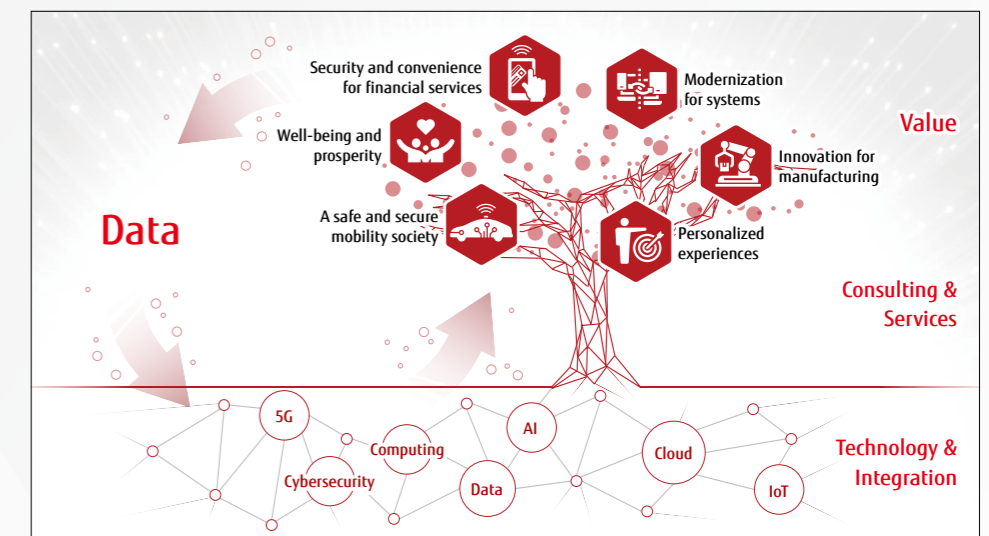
Security and convenience for financial services

Modernization for systems

Value

Well-being and prosperity

Innovation for manufacturing

Data

A safe and secure mobility society

Personalized experiences

Consulting & Services

5G

Computing

AI

Cloud

Technology & Integration

Cybersecurity

Data

IoT